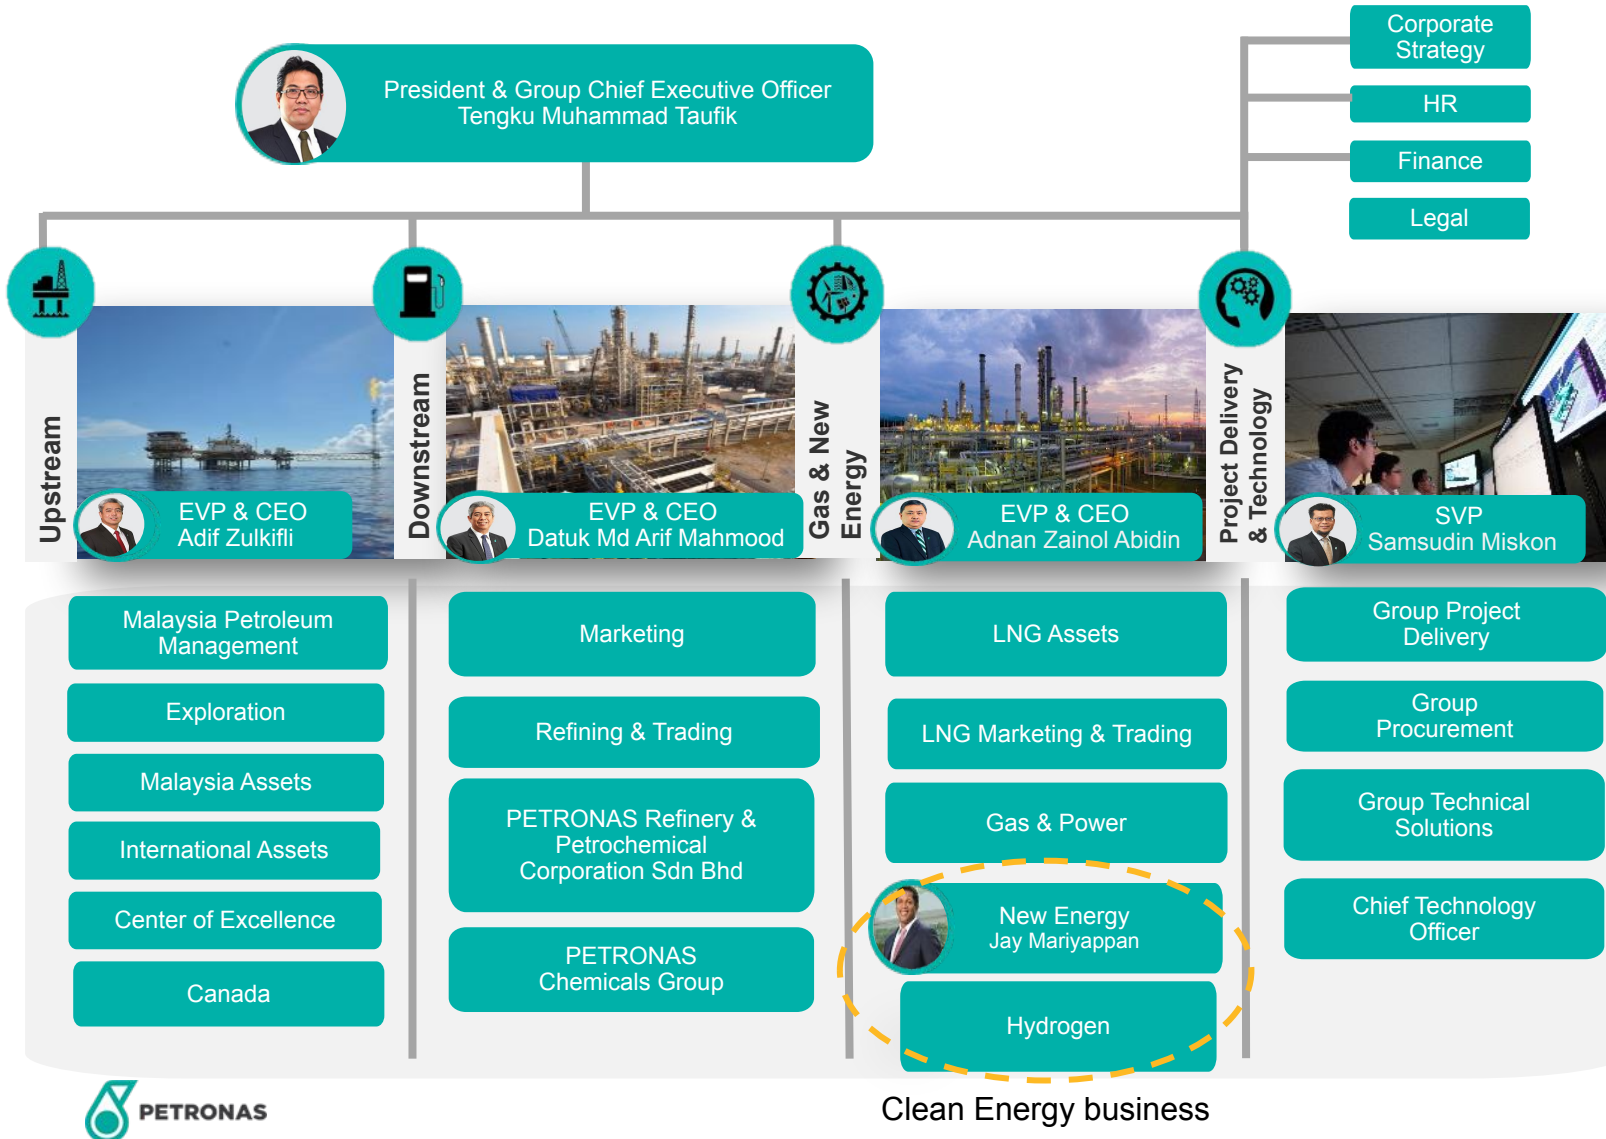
Corporate Strategy

HR

Finance

Legal

President & Group Chief Executive Officer
Tengku Muhammad Taufik

Upstream

EVP & CEO
Adif Zulkifli

Downstream

EVP & CEO
Datuk Md Arif Mahmood

Gas & New Energy

EVP & CEO
Adnan Zainol Abidin

Project Delivery & Technology

SVP
Samsudin Miskon

Malaysia Petroleum Management

Exploration

Malaysia Assets

International Assets

Center of Excellence

Canada

Marketing

Refining & Trading

PETRONAS Refinery & Petrochemical Corporation Sdn Bhd

PETRONAS Chemicals Group

LNG Assets

LNG Marketing & Trading

Gas & Power

New Energy
Jay Mariyappan

Hydrogen

Group Project Delivery

Group Procurement

Group Technical Solutions

Chief Technology Officer

PETRONAS

Clean Energy business